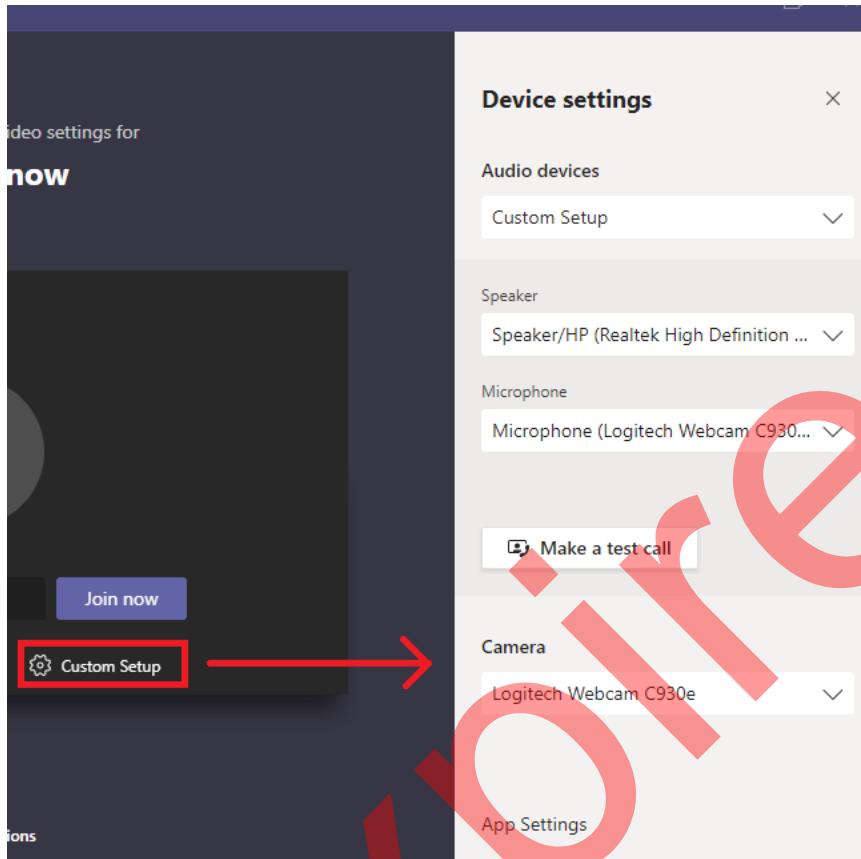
ideo settings for
now

Join now

Custom Setup

ions

Device settings

Audio devices

Custom Setup

Speaker

Speaker/HP (Realtek High Definition ...

Microphone

Microphone (Logitech Webcam C930...

Make a test call

Camera

Logitech Webcam C930e

App Settings

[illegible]